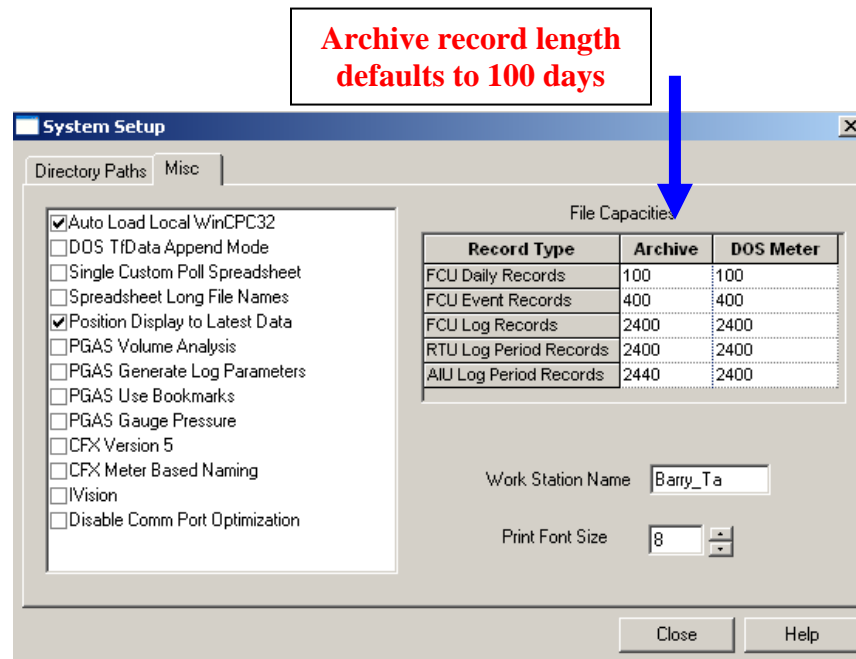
Archive record length defaults to 100 days

System Setup

Directory Paths | Misc

☑ Auto Load Local WinCPC32
☐ DOS TfData Append Mode
☐ Single Custom Poll Spreadsheet
☐ Spreadsheet Long File Names
☑ Position Display to Latest Data
☐ PGAS Volume Analysis
☐ PGAS Generate Log Parameters
☐ PGAS Use Bookmarks
☐ PGAS Gauge Pressure
☐ CFX Version 5
☐ CFX Meter Based Naming
☐ IVision
☐ Disable Comm Port Optimization

File Capacities

| Record Type | Archive | DOS Meter |
|---|---|---|
| FCU Daily Records | 100 | 100 |
| FCU Event Records | 400 | 400 |
| FCU Log Records | 2400 | 2400 |
| RTU Log Period Records | 2400 | 2400 |
| AIU Log Period Records | 2440 | 2400 |

Work Station Name Barry_Ta

Print Font Size 8

Close Help